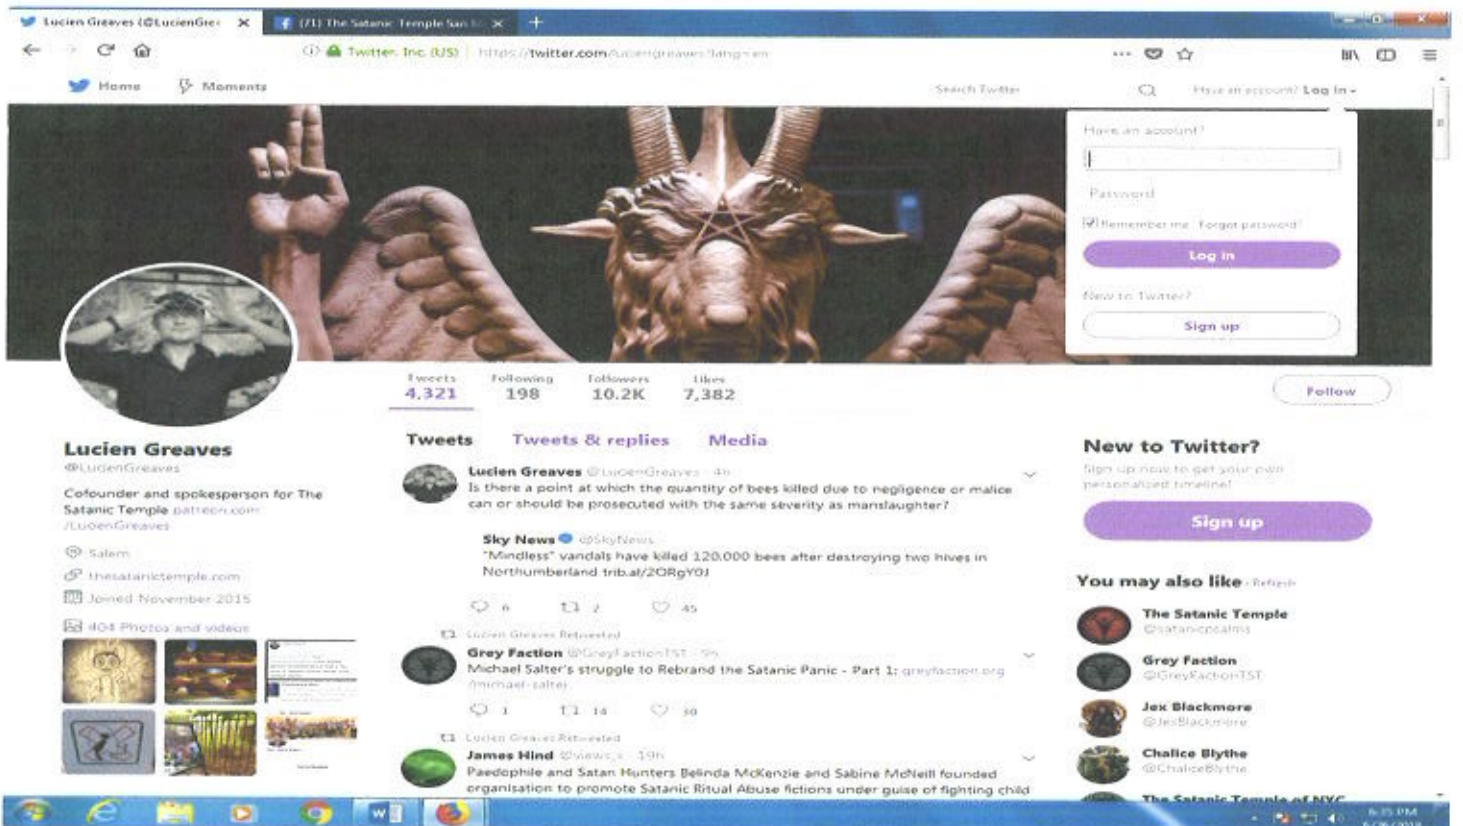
Lucien Greaves (@LucienGre ×
(71) The Satanic Temple San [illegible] ×
+

Twitter, Inc. (US) https://twitter.com/luciengreaves?lang=en

Home
Moments

Search Twitter
Have an account? Log in

Have an account?
Password
Remember me · Forgot password?
Log in
New to Twitter?
Sign up

Tweets 4,321
Following 198
Followers 10.2K
Likes 7,382

Follow

Lucien Greaves
@LucienGreaves

Cofounder and spokesperson for The Satanic Temple patreon.com/LucienGreaves

Salem
thesatanictemple.com
Joined November 2015

404 Photos and videos

Tweets
Tweets & replies
Media

Lucien Greaves @LucienGreaves · 4h
Is there a point at which the quantity of bees killed due to negligence or malice can or should be prosecuted with the same severity as manslaughter?

Sky News @SkyNews
"Mindless" vandals have killed 120,000 bees after destroying two hives in Northumberland trib.al/2ORgY0J

6 2 45

Lucien Greaves Retweeted
Grey Faction @GreyFactionTST · 9h
Michael Salter's struggle to Rebrand the Satanic Panic - Part 1: greyfaction.org/michael-salter

1 14 30

Lucien Greaves Retweeted
James Hind @views_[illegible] · 19h
Paedophile and Satan Hunters Belinda McKenzie and Sabine McNeill founded organisation to promote Satanic Ritual Abuse fictions under guise of fighting child

New to Twitter?
Sign up now to get your own personalized timeline!
Sign up

You may also like · Refresh

The Satanic Temple
@satanicpeaims

Grey Faction
@GreyFactionTST

Jex Blackmore
@JexBlackmore

Chalice Blythe
@ChaliceBlythe

The Satanic Temple of NYC

6:35 PM
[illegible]